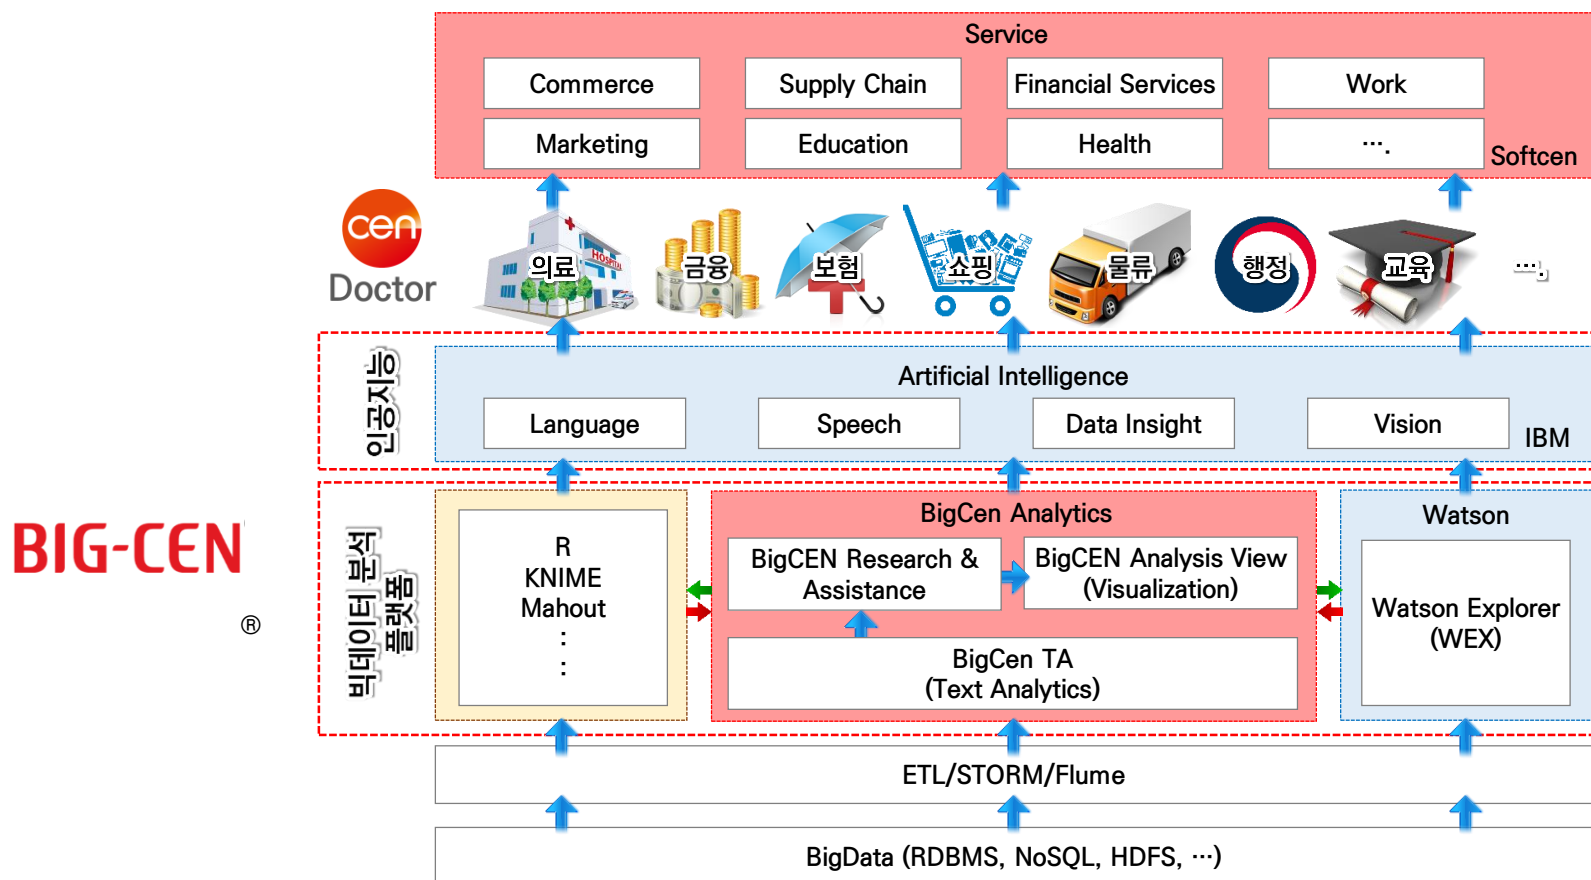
Service

Commerce
Supply Chain
Financial Services
Work
Marketing
Education
Health
….
Softcen

cen
Doctor

의료
HOSPITAL
금융
보험
쇼핑
물류
행정
교육
….

인공지능

Artificial Intelligence
Language
Speech
Data Insight
Vision
IBM

BIG-CEN
®

빅데이터 분석 플랫폼

R
KNIME
Mahout
:
:

BigCen Analytics
BigCEN Research & Assistance
BigCEN Analysis View (Visualization)
BigCen TA (Text Analytics)

Watson
Watson Explorer (WEX)

ETL/STORM/Flume

BigData (RDBMS, NoSQL, HDFS, …)